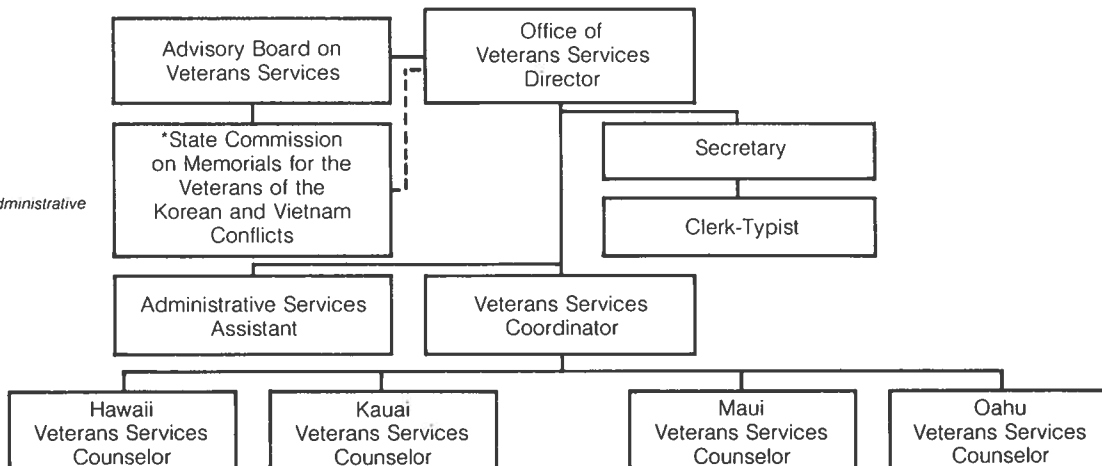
Advisory Board on Veterans Services

Office of Veterans Services Director

*State Commission on Memorials for the Veterans of the Korean and Vietnam Conflicts

dministrative

Secretary

Clerk-Typist

Administrative Services Assistant

Veterans Services Coordinator

Hawaii Veterans Services Counselor

Kauai Veterans Services Counselor

Maui Veterans Services Counselor

Oahu Veterans Services Counselor